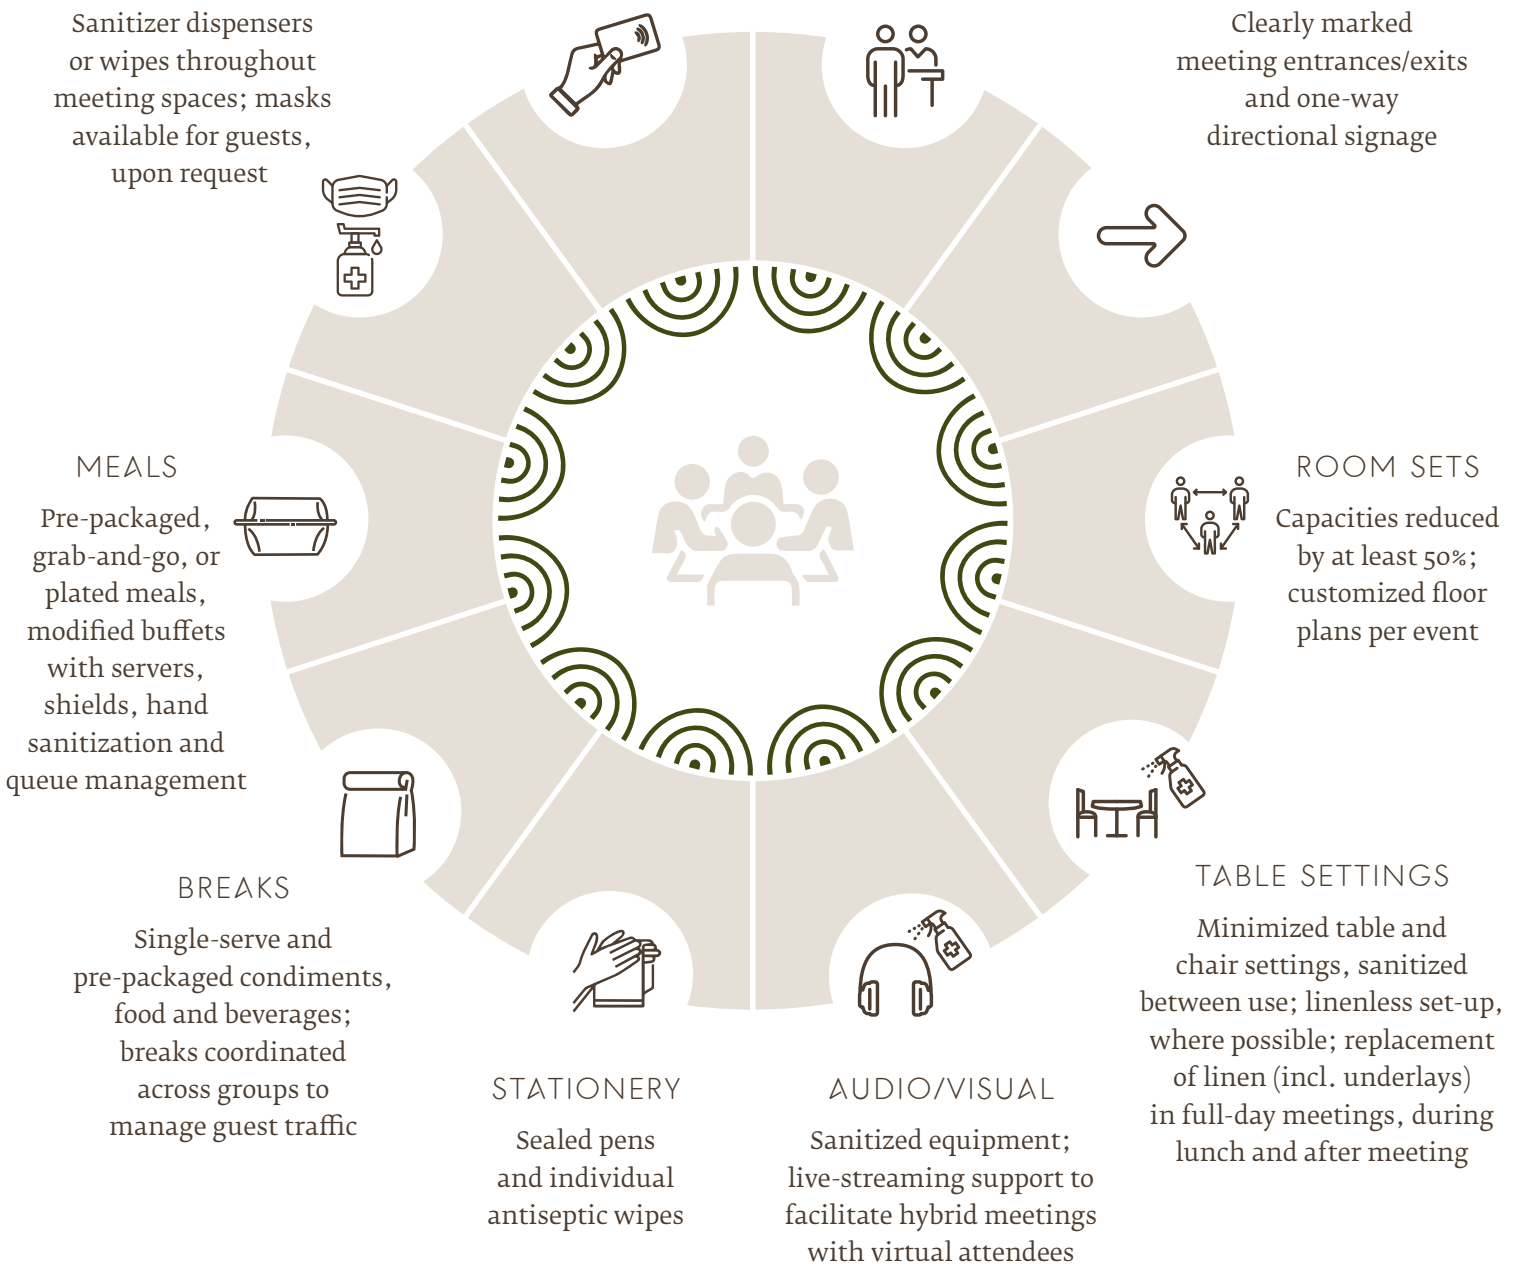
Sanitizer dispensers or wipes throughout meeting spaces; masks available for guests, upon request

Clearly marked meeting entrances/exits and one-way directional signage

MEALS

Pre-packaged, grab-and-go, or plated meals, modified buffets with servers, shields, hand sanitization and queue management

ROOM SETS

Capacities reduced by at least 50%; customized floor plans per event

BREAKS

Single-serve and pre-packaged condiments, food and beverages; breaks coordinated across groups to manage guest traffic

TABLE SETTINGS

Minimized table and chair settings, sanitized between use; linenless set-up, where possible; replacement of linen (incl. underlays) in full-day meetings, during lunch and after meeting

STATIONERY

Sealed pens and individual antiseptic wipes

AUDIO/VISUAL

Sanitized equipment; live-streaming support to facilitate hybrid meetings with virtual attendees